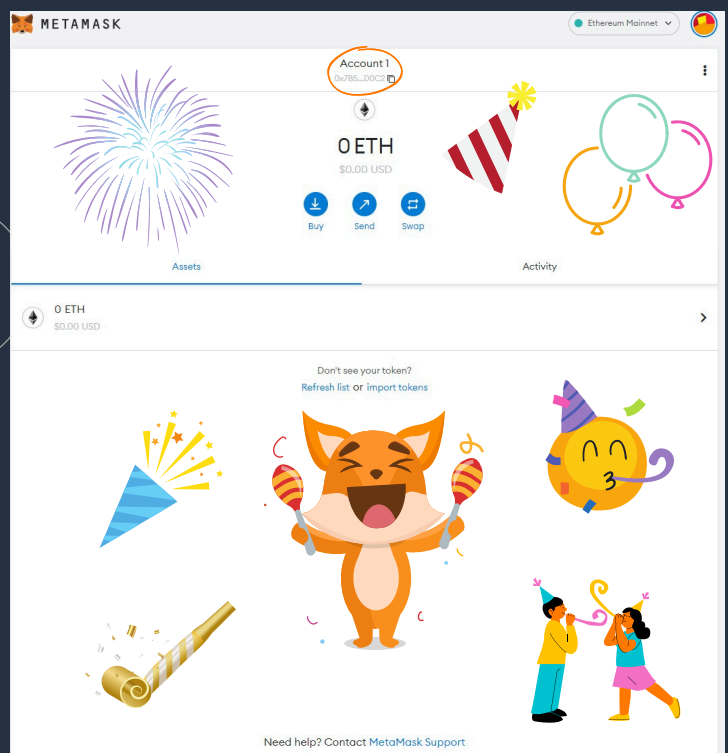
METAMASK

Ethereum Mainnet

Account 1
0x785...00C2

0 ETH
$0.00 USD

Buy Send Swap

Assets Activity

0 ETH
$0.00 USD

Don't see your token?
Refresh list or import tokens

Need help? Contact MetaMask Support